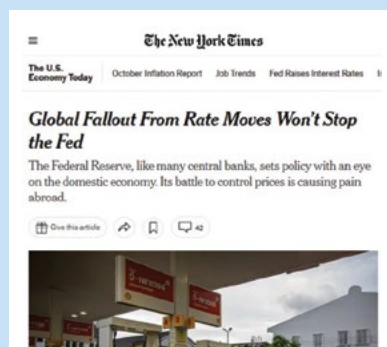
≡ The New York Times

The U.S. Economy Today October Inflation Report Job Trends Fed Raises Interest Rates

Global Fallout From Rate Moves Won't Stop the Fed

The Federal Reserve, like many central banks, sets policy with an eye on the domestic economy. Its battle to control prices is causing pain abroad.

Give this article 42